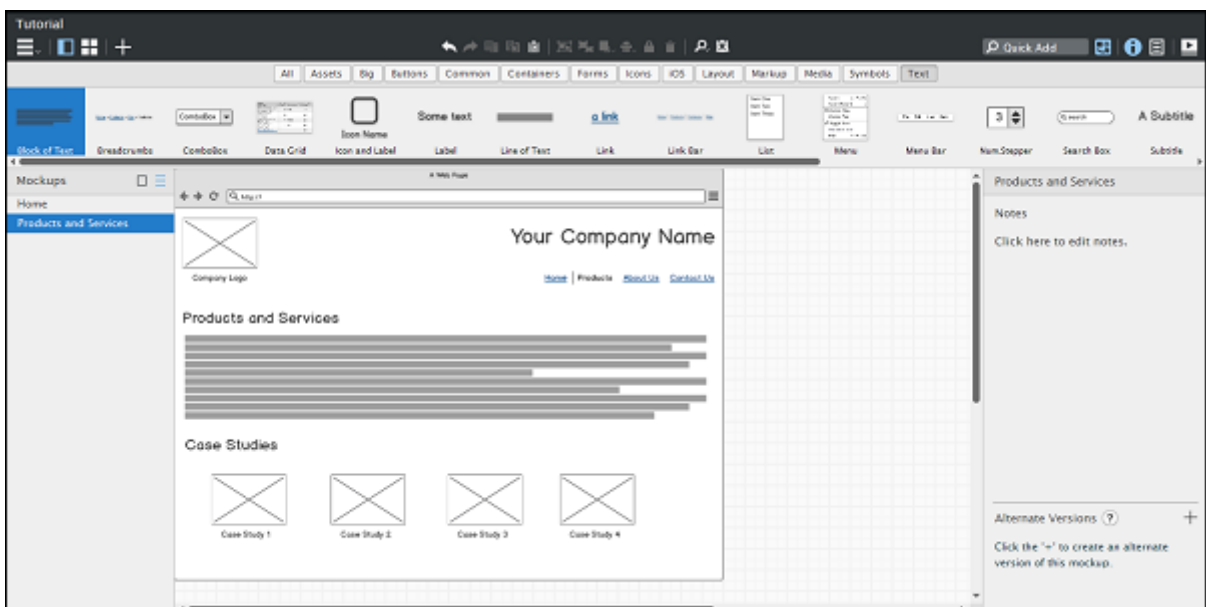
Tutorial

Quick Add

All | Assets | Big | Buttons | Common | Containers | Forms | Icons | iOS | Layout | Markup | Media | Symbols | Text

Block of Text | Breadcrumbs | ComboBox | Data Grid | Icon and Label | Label | Line of Text | Link | Link Bar | List | Menu | Menu Bar | Num.Stepper | Search Box | Subtitle

ComboBox
Icon Name
Some text
a link
3
Search
A Subtitle

Mockups
Home
Products and Services

A Web Page
http://

Your Company Name

Company Logo

Home | Products | About Us | Contact Us

Products and Services

Case Studies

Case Study 1
Case Study 2
Case Study 3
Case Study 4

Products and Services

Notes

Click here to edit notes.

Alternate Versions ?
+

Click the '+' to create an alternate version of this mockup.